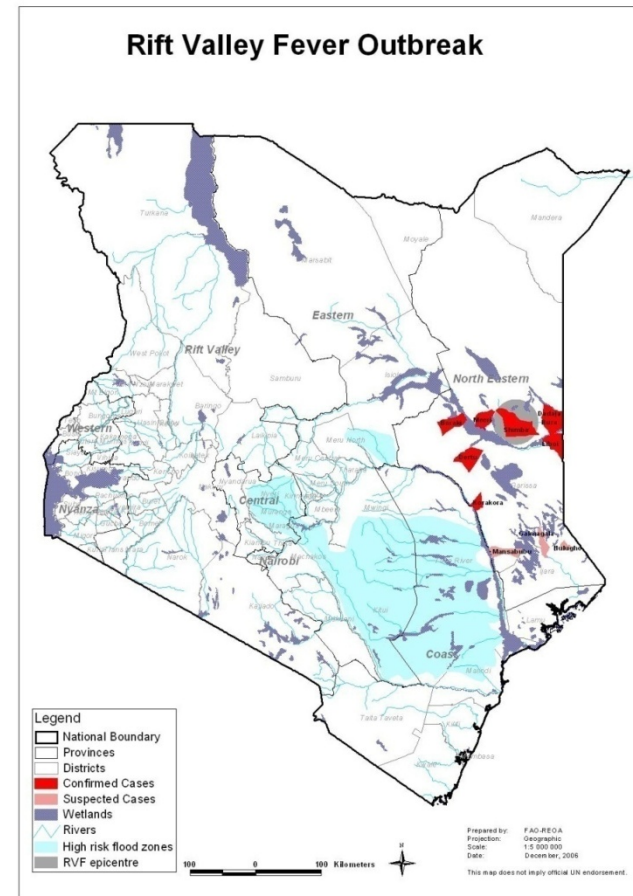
Rift Valley Fever Outbreak

Turkana
Marsabit
Moyale
Mandera
Eastern
Rift Valley
West Pokot
Samburu
North Eastern
Western
Baringo
Wajir
Isiolo
Meru North
Garissa
Central
Nyanza
Ijara
Nairobi
Masalani
Bulugho
Coast
Kitui
Taita Taveta
Mombasa

Legend
National Boundary
Provinces
Districts
Confirmed Cases
Suspected Cases
Wetlands
Rivers
High risk flood zones
RVF epicentre

100 0 100 Kilometers

Prepared by: FAO-REOA
Projection: Geographic
Scale: 1:5 000 000
Date: December, 2006

This map does not imply official UN endorsement.